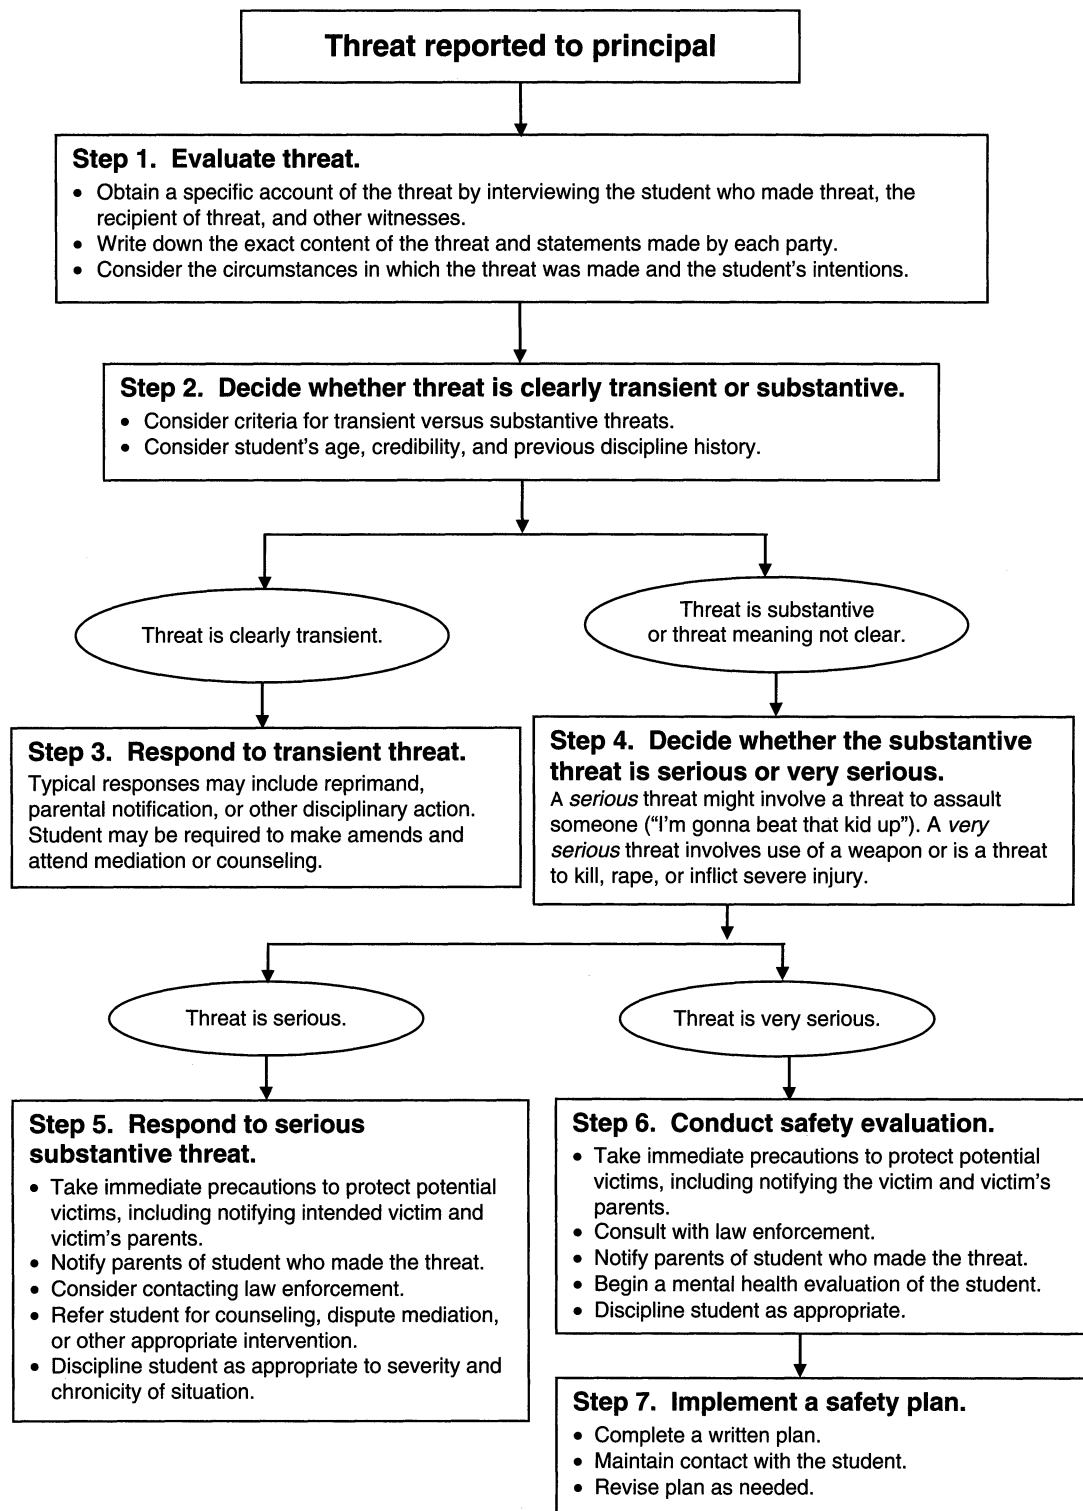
Threat reported to principal

Step 1. Evaluate threat.
- Obtain a specific account of the threat by interviewing the student who made threat, the recipient of threat, and other witnesses.
- Write down the exact content of the threat and statements made by each party.
- Consider the circumstances in which the threat was made and the student's intentions.

Step 2. Decide whether threat is clearly transient or substantive.
- Consider criteria for transient versus substantive threats.
- Consider student's age, credibility, and previous discipline history.

Threat is clearly transient.

Threat is substantive or threat meaning not clear.

Step 3. Respond to transient threat.
Typical responses may include reprimand, parental notification, or other disciplinary action. Student may be required to make amends and attend mediation or counseling.

Step 4. Decide whether the substantive threat is serious or very serious.
A *serious* threat might involve a threat to assault someone ("I'm gonna beat that kid up"). A *very serious* threat involves use of a weapon or is a threat to kill, rape, or inflict severe injury.

Threat is serious.

Threat is very serious.

Step 5. Respond to serious substantive threat.
- Take immediate precautions to protect potential victims, including notifying intended victim and victim's parents.
- Notify parents of student who made the threat.
- Consider contacting law enforcement.
- Refer student for counseling, dispute mediation, or other appropriate intervention.
- Discipline student as appropriate to severity and chronicity of situation.

Step 6. Conduct safety evaluation.
- Take immediate precautions to protect potential victims, including notifying the victim and victim's parents.
- Consult with law enforcement.
- Notify parents of student who made the threat.
- Begin a mental health evaluation of the student.
- Discipline student as appropriate.

Step 7. Implement a safety plan.
- Complete a written plan.
- Maintain contact with the student.
- Revise plan as needed.